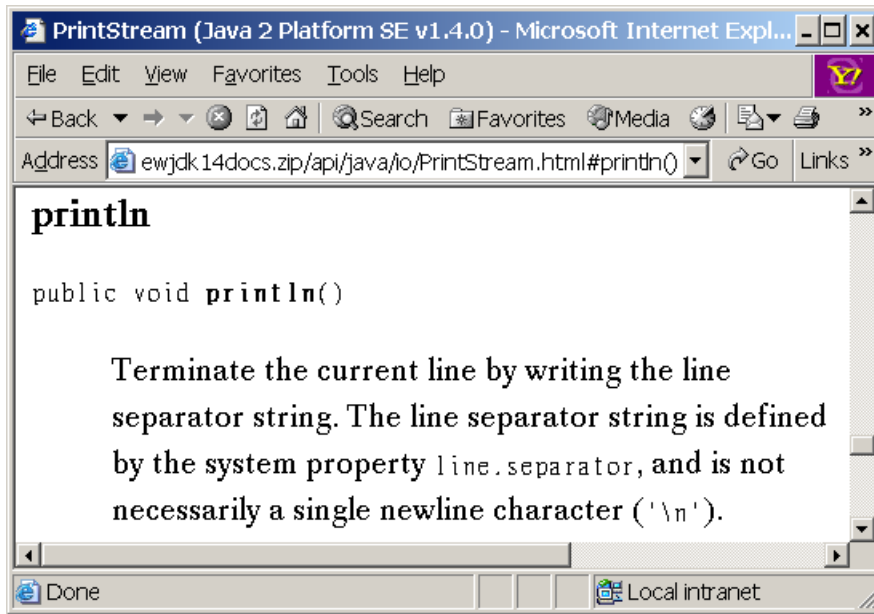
PrintStream (Java 2 Platform SE v1.4.0) - Microsoft Internet Expl...

File Edit View Favorites Tools Help

Back Search Favorites Media

Address ewjdk14docs.zip/api/java/io/PrintStream.html#println() Go Links »

println

public void println()

Terminate the current line by writing the line separator string. The line separator string is defined by the system property line.separator, and is not necessarily a single newline character ('\n').

Done Local intranet